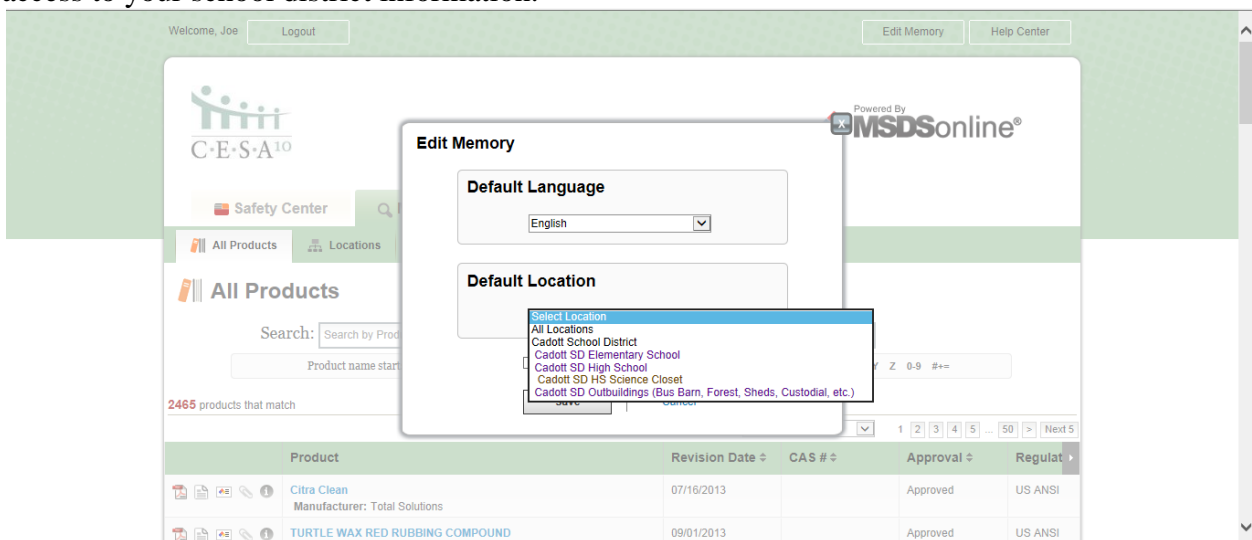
access to your school district information.

Welcome, Joe Logout

Edit Memory Help Center

C·E·S·A 10

Powered By MSDSonline®

Safety Center

All Products Locations

All Products

Search: Search by Prod

Product name start

Y Z 0-9 #+=

2465 products that match

Edit Memory

Default Language

English

Default Location

Select Location
All Locations
Cadott School District
Cadott SD Elementary School
Cadott SD High School
Cadott SD HS Science Closet
Cadott SD Outbuildings (Bus Barn, Forest, Sheds, Custodial, etc.)

Save Cancel

1 2 3 4 5 ... 50 > Next 5

| Product | Revision Date ≑ | CAS # ≑ | Approval ≑ | Regulat |
|---|---|---|---|---|
| Citra Clean Manufacturer: Total Solutions | 07/16/2013 | | Approved | US ANSI |
| TURTLE WAX RED RUBBING COMPOUND | 09/01/2013 | | Approved | US ANSI |